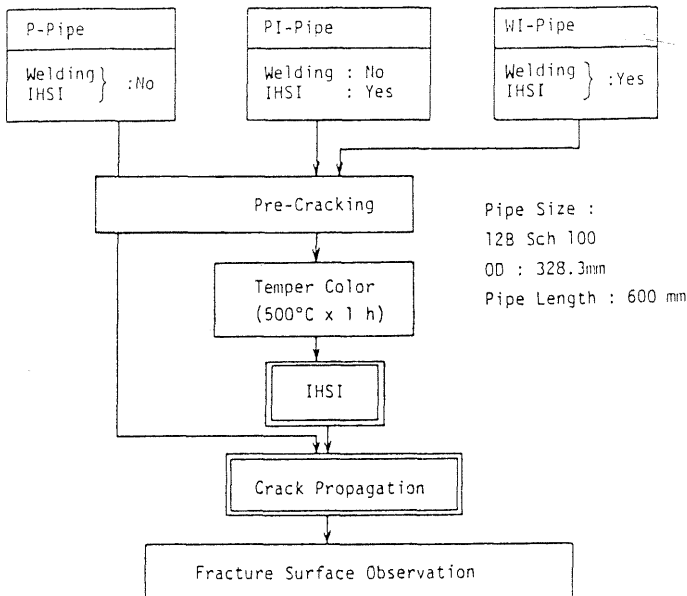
P-Pipe

Welding } :No
IHSI

PI-Pipe

Welding : No
IHSI : Yes

WI-Pipe

Welding } :Yes
IHSI

Pre-Cracking

Pipe Size :
12B Sch 100
OD : 328.3mm
Pipe Length : 600 mm

Temper Color
(500°C x 1 h)

IHSI

Crack Propagation

Fracture Surface Observation